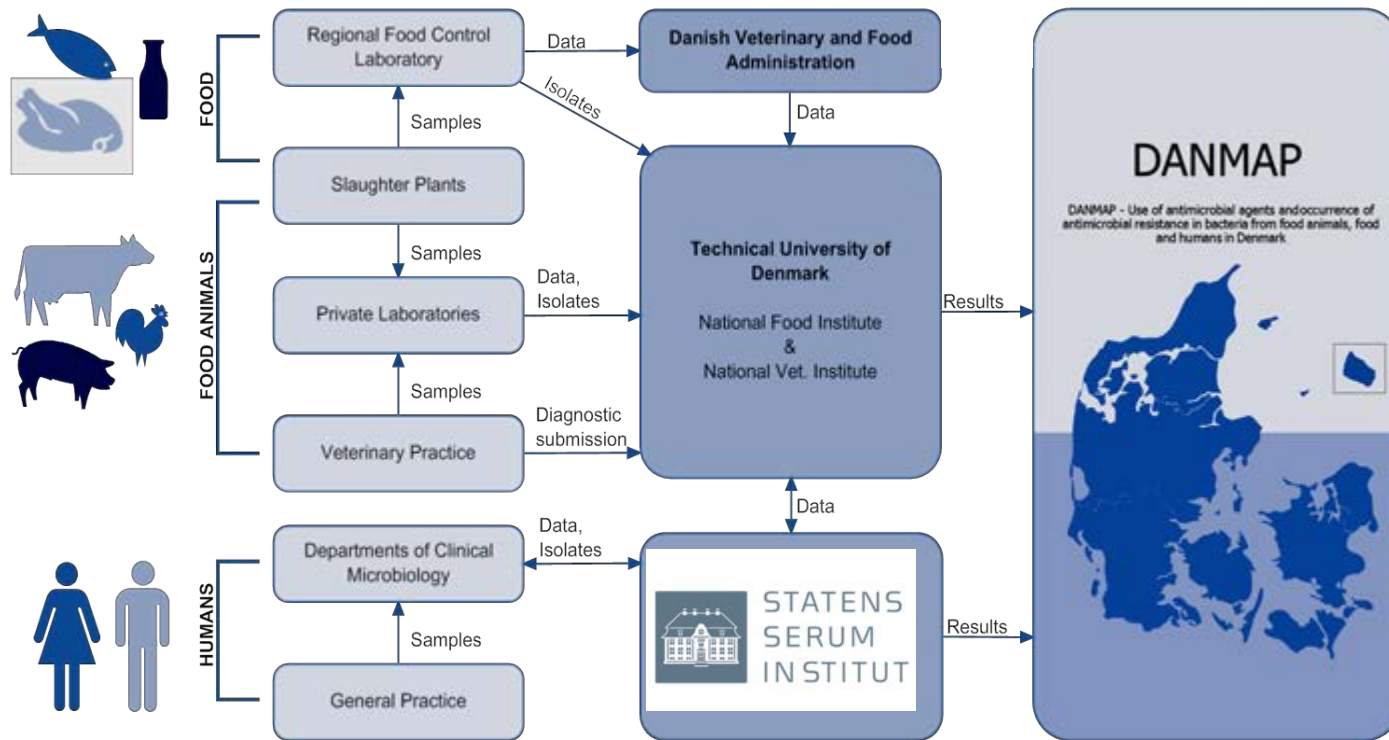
FOOD

Regional Food Control Laboratory

Data

Danish Veterinary and Food Administration

Isolates

Data

Samples

Slaughter Plants

FOOD ANIMALS

Samples

Private Laboratories

Data, Isolates

Technical University of Denmark

National Food Institute & National Vet. Institute

Results

Samples

Veterinary Practice

Diagnostic submission

Data

HUMANS

Departments of Clinical Microbiology

Data, Isolates

STATENS SERUM INSTITUT

Results

Samples

General Practice

DANMAP

DANMAP - Use of antimicrobial agents andoccurrence of antimicrobial resistance in bacteria from food animals, food and humans in Denmark